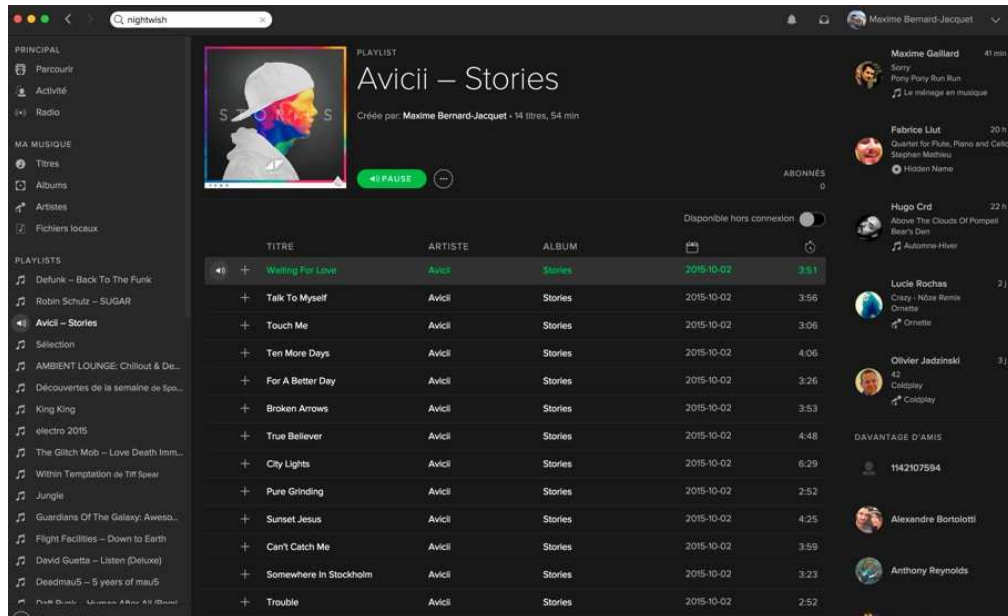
nightwish

Maxime Bernard-Jacquet

PRINCIPAL
Parcourir
Activité
Radio

MA MUSIQUE
Titres
Albums
Artistes
Fichiers locaux

PLAYLISTS
Defunk – Back To The Funk
Robin Schulz – SUGAR
Avicii – Stories
Sélection
AMBIENT LOUNGE: Chillout & De...
Découvertes de la semaine de Spo...
King King
electro 2015
The Glitch Mob – Love Death Imm...
Within Temptation de Tiff Spear
Jungle
Guardians Of The Galaxy: Aweso...
Flight Facilities – Down to Earth
David Guetta – Listen (Deluxe)
Deadmau5 – 5 years of mau5
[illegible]

PLAYLIST
Avicii – Stories
Créée par: Maxime Bernard-Jacquet • 14 titres, 54 min

PAUSE
ABONNÉS
0
Disponible hors connexion

| TITRE | ARTISTE | ALBUM | | |
|---|---|---|---|---|
| Waiting For Love | Avicii | Stories | 2015-10-02 | 3:51 |
| Talk To Myself | Avicii | Stories | 2015-10-02 | 3:56 |
| Touch Me | Avicii | Stories | 2015-10-02 | 3:06 |
| Ten More Days | Avicii | Stories | 2015-10-02 | 4:06 |
| For A Better Day | Avicii | Stories | 2015-10-02 | 3:26 |
| Broken Arrows | Avicii | Stories | 2015-10-02 | 3:53 |
| True Believer | Avicii | Stories | 2015-10-02 | 4:48 |
| City Lights | Avicii | Stories | 2015-10-02 | 6:29 |
| Pure Grinding | Avicii | Stories | 2015-10-02 | 2:52 |
| Sunset Jesus | Avicii | Stories | 2015-10-02 | 4:25 |
| Can't Catch Me | Avicii | Stories | 2015-10-02 | 3:59 |
| Somewhere In Stockholm | Avicii | Stories | 2015-10-02 | 3:23 |
| Trouble | Avicii | Stories | 2015-10-02 | 2:52 |

Maxime Gaillard 41 min
Sorry
Pony Pony Run Run
Le ménage en musique

Fabrice Liut 20 h
Quartet for Flute, Piano and Cello
Stephan Mathieu
Hidden Name

Hugo Crd 22 h
Above The Clouds Of Pompeii
Bear's Den
Automne-Hiver

Lucie Rochas 2 j
Crazy - Nôze Remix
Ornette
Ornette

Olivier Jadzinski 3 j
42
Coldplay
Coldplay

DAVANTAGE D'AMIS
1142107594
Alexandre Bortolotti
Anthony Reynolds